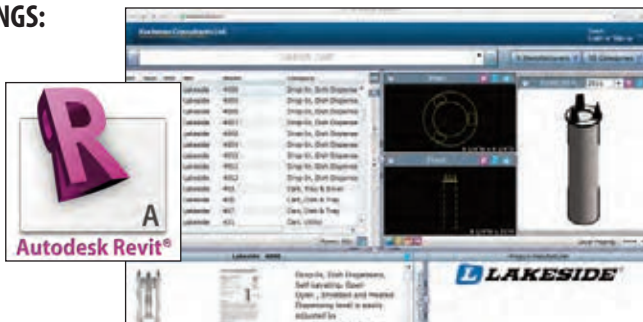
NGS:

R
A
Autodesk Revit®

Kochman Consultants Ltd

| Lakeside | 4000 | Drop-In, Dish Dispenser |
|---|---|---|
| Lakeside | 4000 | Drop-In, Dish Dispenser |
| Lakeside | 4001 | Drop-In, Dish Dispenser |
| Lakeside | 4001 | Drop-In, Dish Dispenser |
| Lakeside | 4002 | Drop-In, Dish Dispenser |
| Lakeside | 4002 | Drop-In, Dish Dispenser |
| Lakeside | 4003 | Drop-In, Dish Dispenser |
| Lakeside | 4003 | Drop-In, Dish Dispenser |
| Lakeside | 4012 | Drop-In, Dish Dispenser |
| Lakeside | 403 | Cart, Tray & Silver |
| Lakeside | 405 | Cart, Dish & Tray |
| Lakeside | 407 | Cart, Dish & Tray |
| Lakeside | 420 | Cart, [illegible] |

Lakeside 4000

Drop-In, Dish Dispenser, Self-Leveling, Open Open , Shielded and Heated Dispensing level is easily adjusted by

LAKESIDE®